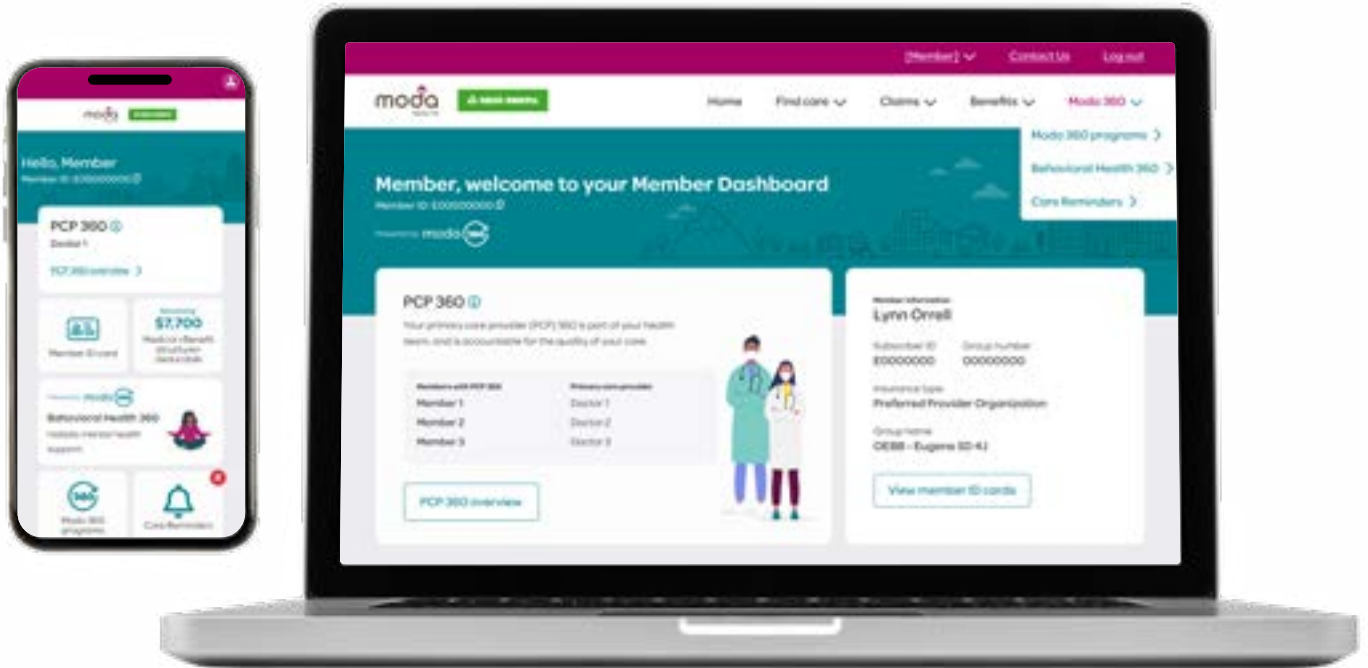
moda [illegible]

Hello, Member
Member ID: E00000000

PCP 360
Doctor 1
PCP 360 overview >

Member ID card

$7,700

Behavioral Health 360
Holistic mental health support

Modo 360 programs
Care Reminders

[Member] Contact Us Log out

moda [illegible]

Home Find care Claims Benefits Moda 360

Moda 360 programs >
Behavioral Health 360 >
Care Reminders >

Member, welcome to your Member Dashboard
Member ID: E00000000

Powered by moda 360

PCP 360
Your primary care provider (PCP) 360 is part of your health team, and is accountable for the quality of your care.

| Members with PCP 360 | Primary care provider |
|---|---|
| Member 1 | Doctor 1 |
| Member 2 | Doctor 2 |
| Member 3 | Doctor 3 |

PCP 360 overview

Member information
Lynn Orrell
Subscriber ID
E0000000
Group number
00000000
Insurance type
Preferred Provider Organization
Group name
OEBB - Eugene SD 4J
View member ID cards